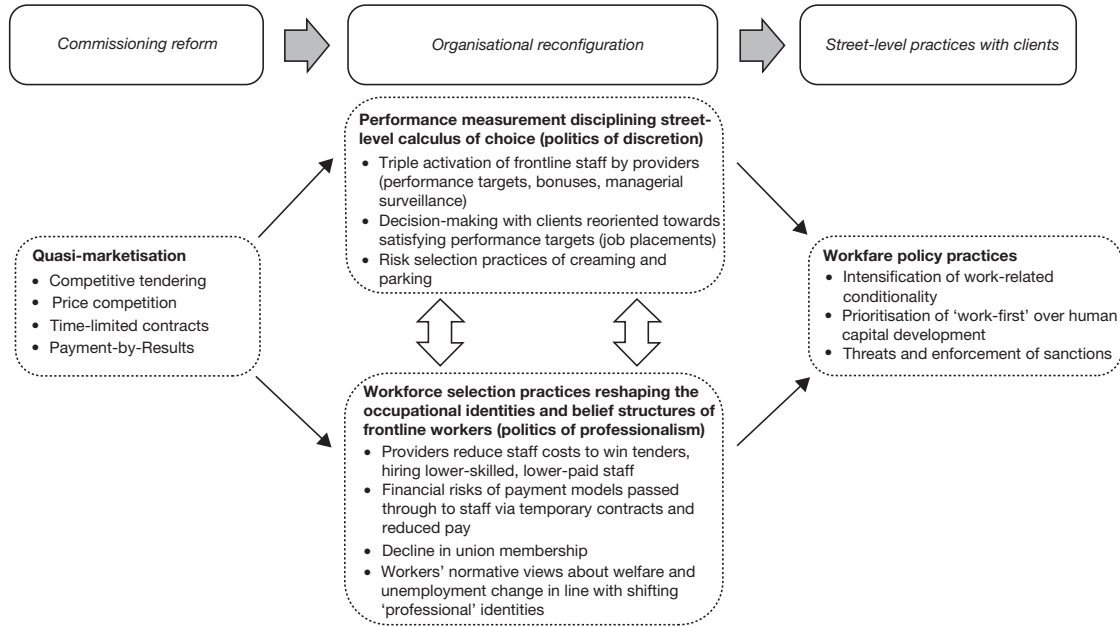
Commissioning reform

Organisational reconfiguration

Street-level practices with clients

Performance measurement disciplining street-level calculus of choice (politics of discretion)
• Triple activation of frontline staff by providers (performance targets, bonuses, managerial surveillance)
• Decision-making with clients reoriented towards satisfying performance targets (job placements)
• Risk selection practices of creaming and parking

Quasi-marketisation
• Competitive tendering
• Price competition
• Time-limited contracts
• Payment-by-Results

Workfare policy practices
• Intensification of work-related conditionality
• Prioritisation of 'work-first' over human capital development
• Threats and enforcement of sanctions

Workforce selection practices reshaping the occupational identities and belief structures of frontline workers (politics of professionalism)
• Providers reduce staff costs to win tenders, hiring lower-skilled, lower-paid staff
• Financial risks of payment models passed through to staff via temporary contracts and reduced pay
• Decline in union membership
• Workers' normative views about welfare and unemployment change in line with shifting 'professional' identities